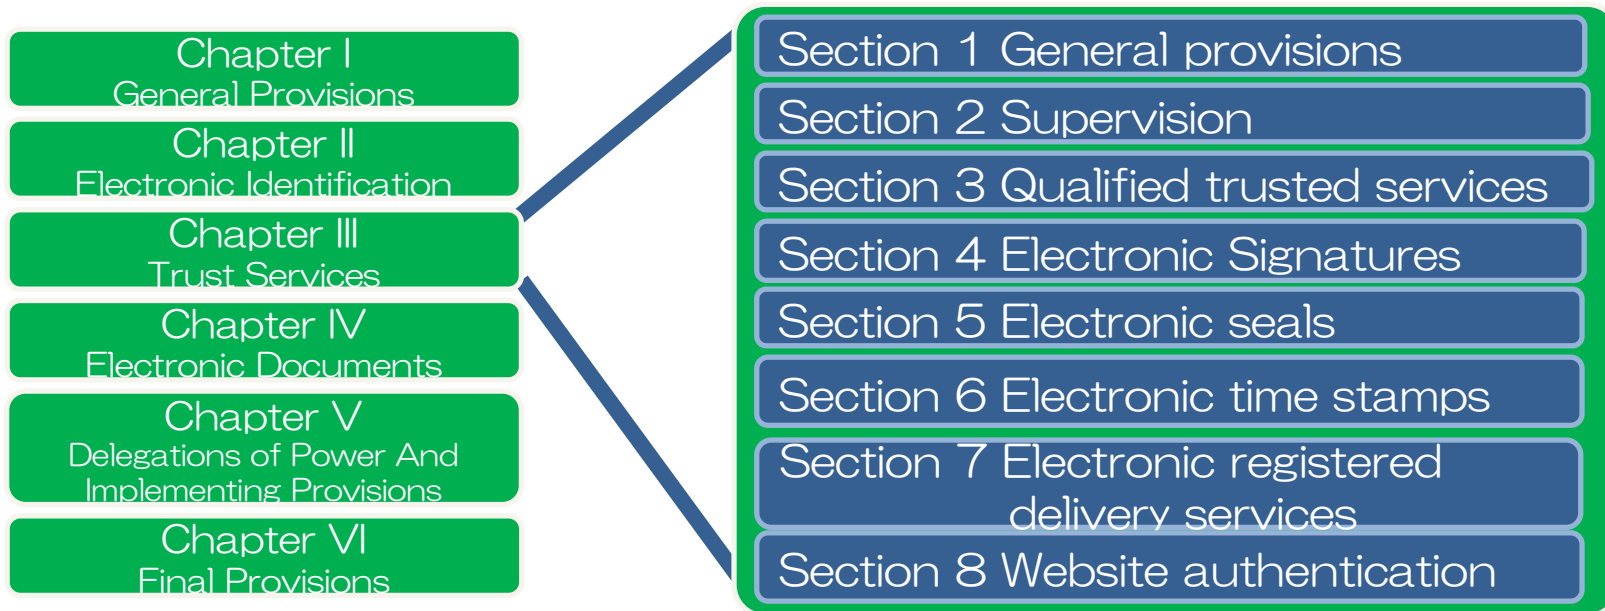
Chapter I
General Provisions

Chapter II
Electronic Identification

Chapter III
Trust Services

Chapter IV
Electronic Documents

Chapter V
Delegations of Power And Implementing Provisions

Chapter VI
Final Provisions

Section 1 General provisions

Section 2 Supervision

Section 3 Qualified trusted services

Section 4 Electronic Signatures

Section 5 Electronic seals

Section 6 Electronic time stamps

Section 7 Electronic registered delivery services

Section 8 Website authentication